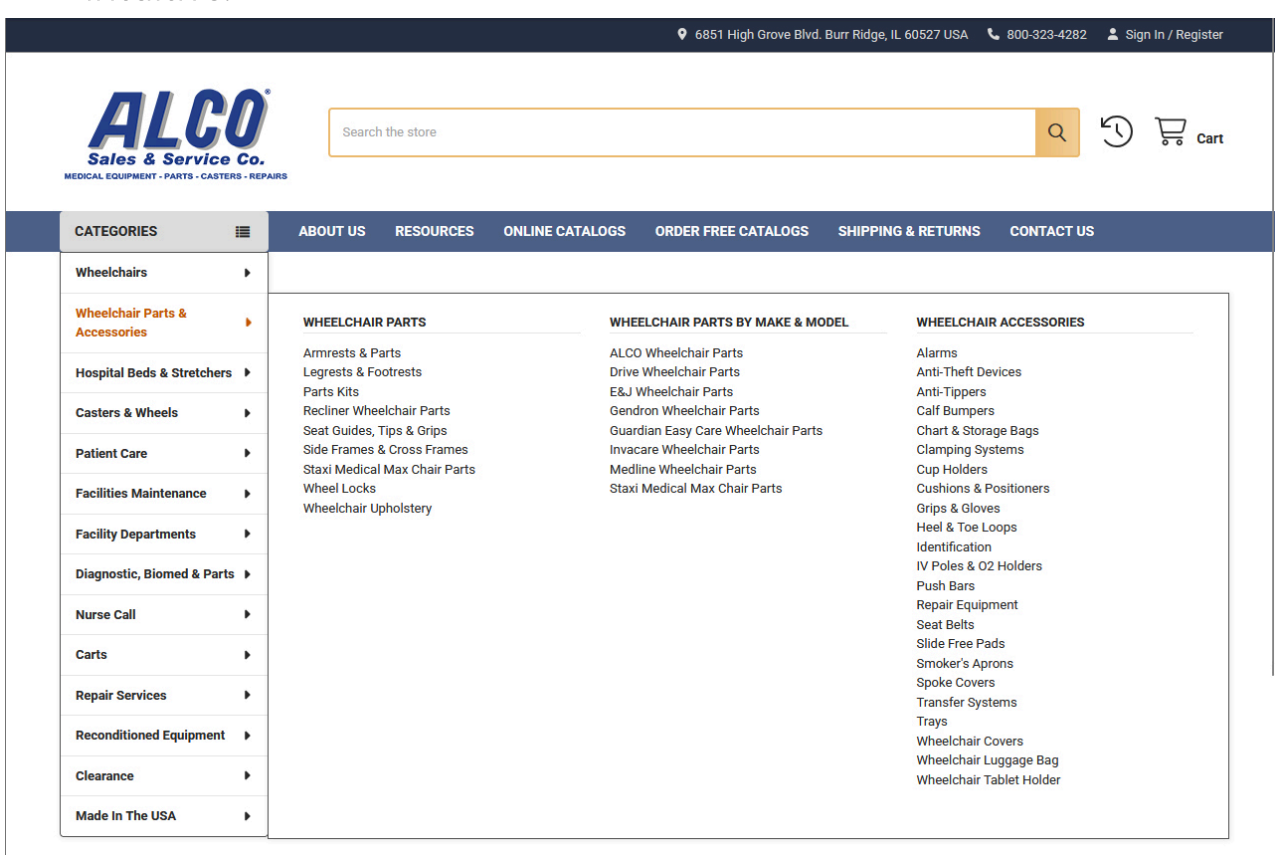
6851 High Grove Blvd. Burr Ridge, IL 60527 USA   800-323-4282   Sign In / Register

ALCO®
Sales & Service Co.
MEDICAL EQUIPMENT · PARTS · CASTERS · REPAIRS

Search the store

Cart

CATEGORIES   ABOUT US   RESOURCES   ONLINE CATALOGS   ORDER FREE CATALOGS   SHIPPING & RETURNS   CONTACT US

Wheelchairs
Wheelchair Parts & Accessories
Hospital Beds & Stretchers
Casters & Wheels
Patient Care
Facilities Maintenance
Facility Departments
Diagnostic, Biomed & Parts
Nurse Call
Carts
Repair Services
Reconditioned Equipment
Clearance
Made In The USA

WHEELCHAIR PARTS
Armrests & Parts
Legrests & Footrests
Parts Kits
Recliner Wheelchair Parts
Seat Guides, Tips & Grips
Side Frames & Cross Frames
Staxi Medical Max Chair Parts
Wheel Locks
Wheelchair Upholstery

WHEELCHAIR PARTS BY MAKE & MODEL
ALCO Wheelchair Parts
Drive Wheelchair Parts
E&J Wheelchair Parts
Gendron Wheelchair Parts
Guardian Easy Care Wheelchair Parts
Invacare Wheelchair Parts
Medline Wheelchair Parts
Staxi Medical Max Chair Parts

WHEELCHAIR ACCESSORIES
Alarms
Anti-Theft Devices
Anti-Tippers
Calf Bumpers
Chart & Storage Bags
Clamping Systems
Cup Holders
Cushions & Positioners
Grips & Gloves
Heel & Toe Loops
Identification
IV Poles & O2 Holders
Push Bars
Repair Equipment
Seat Belts
Slide Free Pads
Smoker's Aprons
Spoke Covers
Transfer Systems
Trays
Wheelchair Covers
Wheelchair Luggage Bag
Wheelchair Tablet Holder